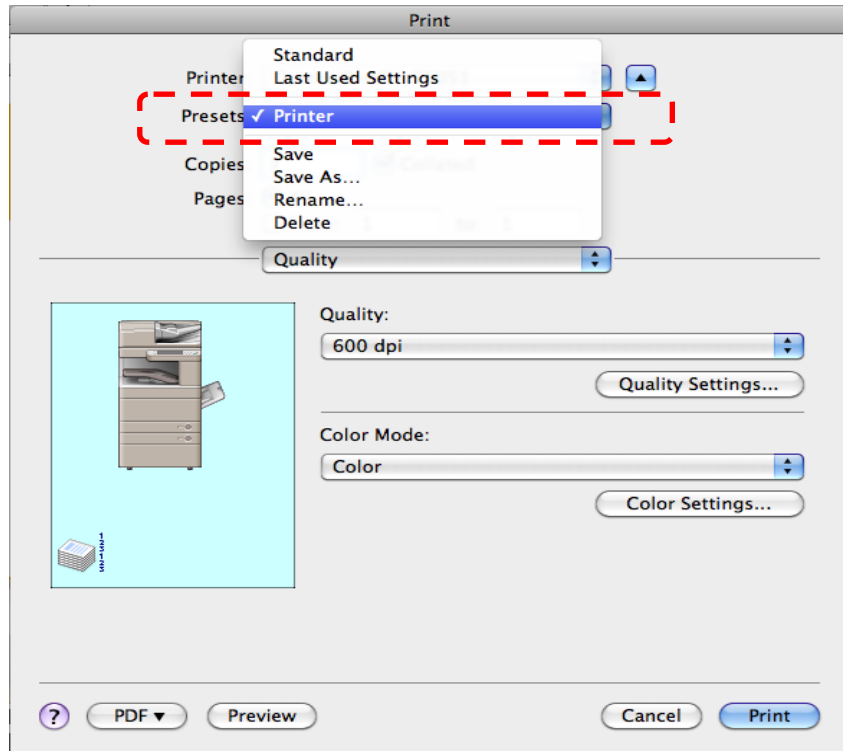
Print

Printer
Presets
Copies
Pages

Standard
Last Used Settings
✓ Printer
Save
Save As...
Rename...
Delete

Quality

Quality:
600 dpi
Quality Settings...

Color Mode:
Color
Color Settings...

?
PDF ▾
Preview
Cancel
Print